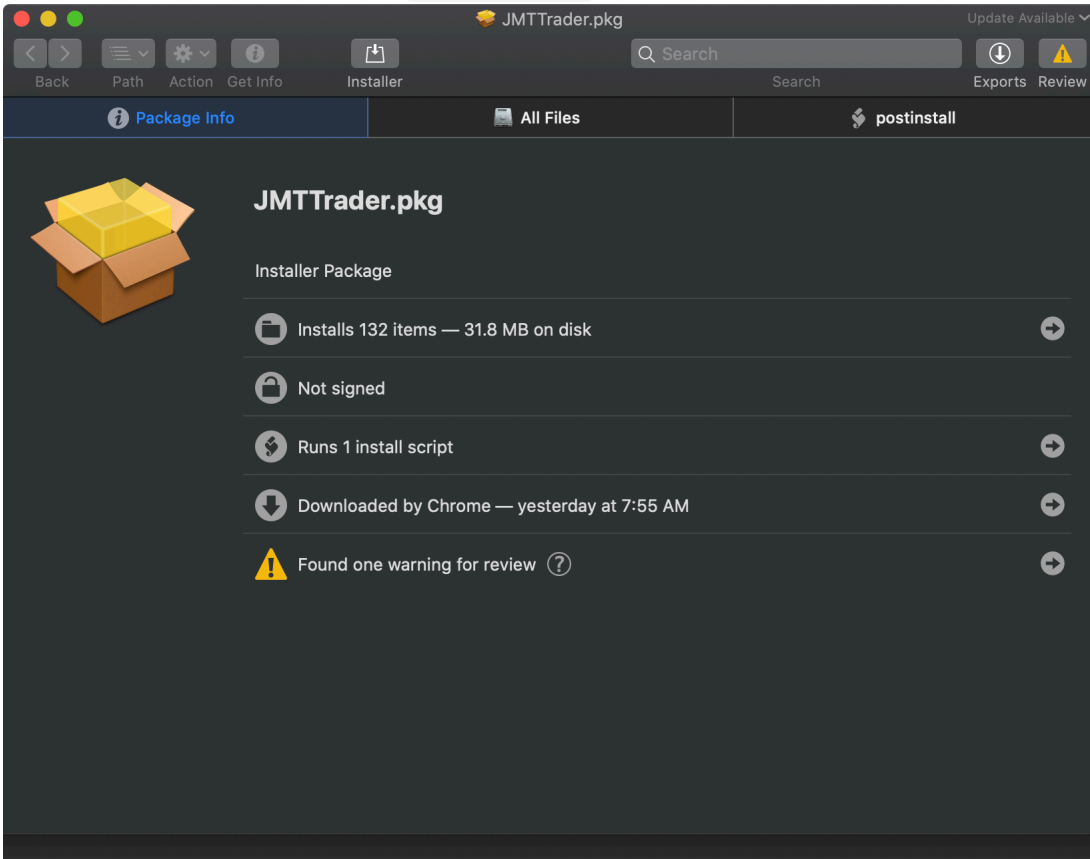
JMTTrader.pkg

Update Available

Back Path Action Get Info Installer

Search

Search

Exports Review

Package Info

All Files

postinstall

JMTTrader.pkg

Installer Package

Installs 132 items — 31.8 MB on disk

Not signed

Runs 1 install script

Downloaded by Chrome — yesterday at 7:55 AM

Found one warning for review ?